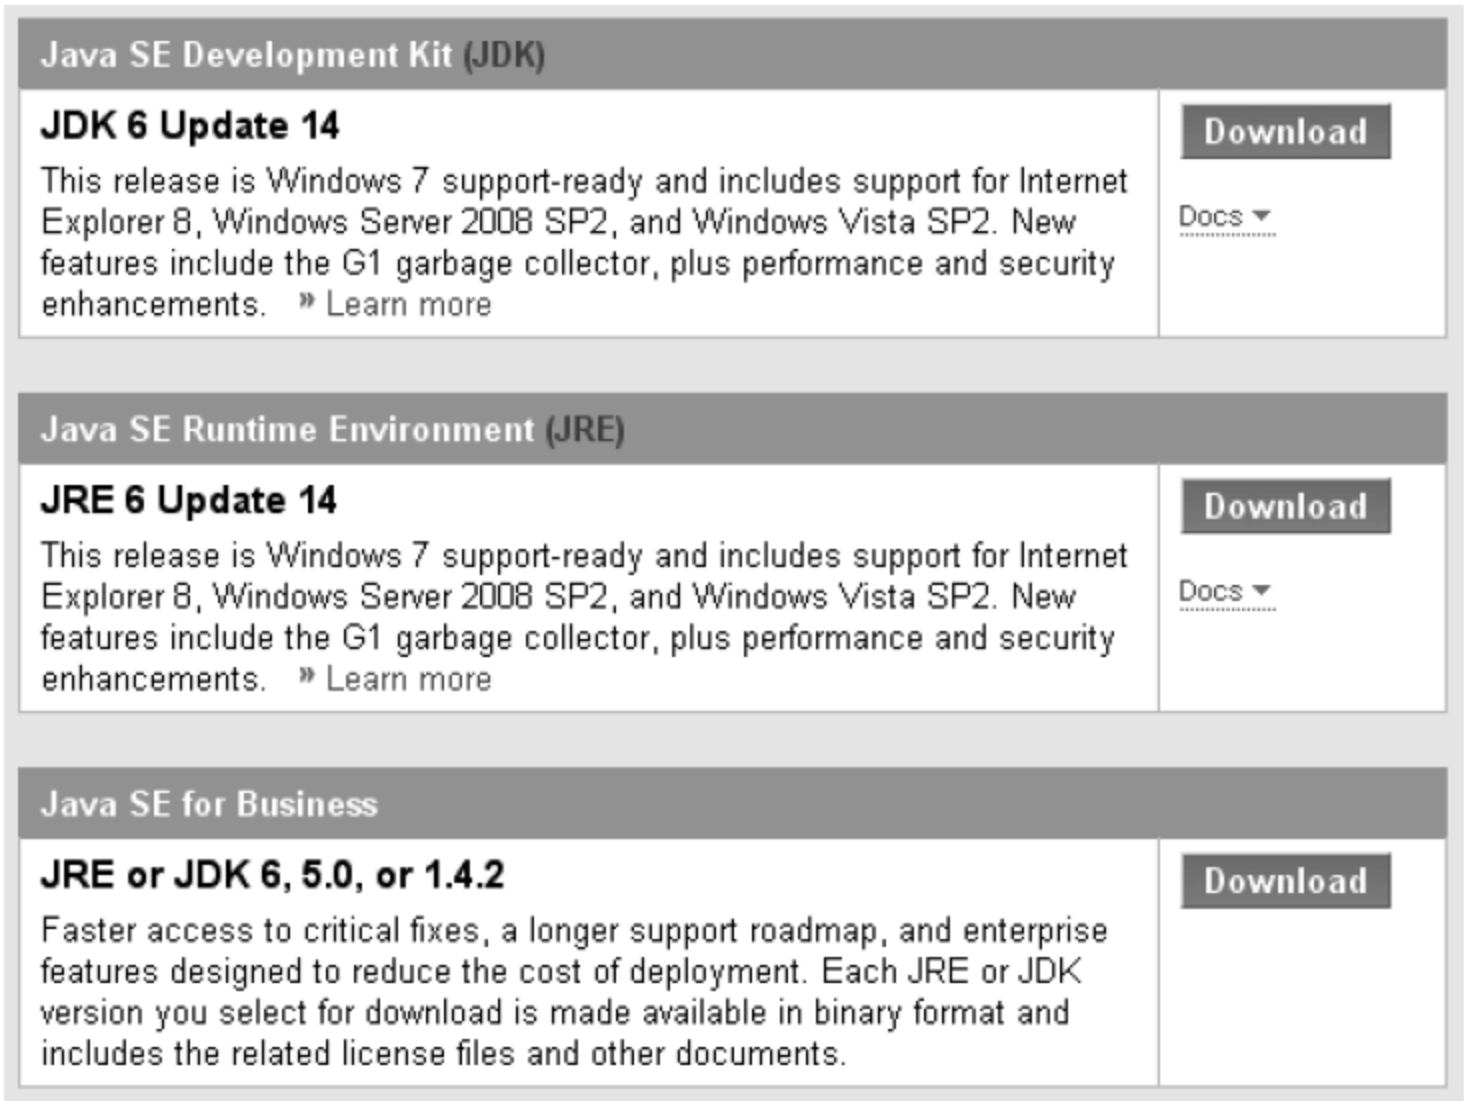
Java SE Development Kit (JDK)

JDK 6 Update 14

This release is Windows 7 support-ready and includes support for Internet Explorer 8, Windows Server 2008 SP2, and Windows Vista SP2. New features include the G1 garbage collector, plus performance and security enhancements. » Learn more

Download

Docs

Java SE Runtime Environment (JRE)

JRE 6 Update 14

This release is Windows 7 support-ready and includes support for Internet Explorer 8, Windows Server 2008 SP2, and Windows Vista SP2. New features include the G1 garbage collector, plus performance and security enhancements. » Learn more

Download

Docs

Java SE for Business

JRE or JDK 6, 5.0, or 1.4.2

Faster access to critical fixes, a longer support roadmap, and enterprise features designed to reduce the cost of deployment. Each JRE or JDK version you select for download is made available in binary format and includes the related license files and other documents.

Download